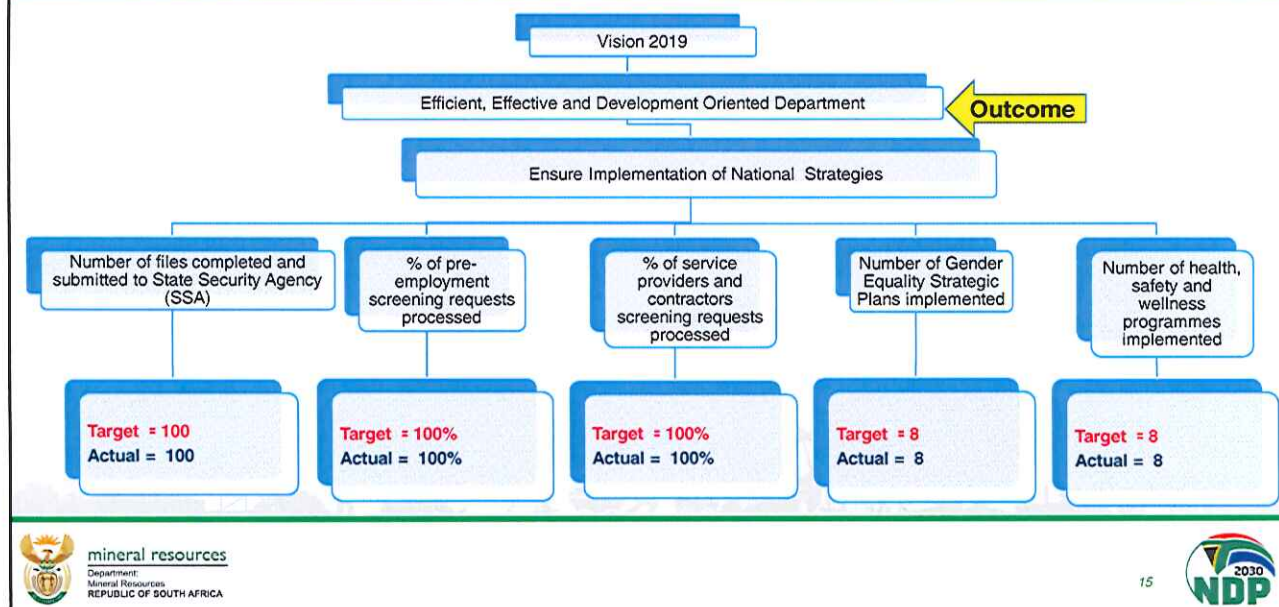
Vision 2019

Efficient, Effective and Development Oriented Department

Outcome

Ensure Implementation of National Strategies

Number of files completed and submitted to State Security Agency (SSA)

% of pre-employment screening requests processed

% of service providers and contractors screening requests processed

Number of Gender Equality Strategic Plans implemented

Number of health, safety and wellness programmes implemented

Target = 100
Actual = 100

Target = 100%
Actual = 100%

Target = 100%
Actual = 100%

Target = 8
Actual = 8

Target = 8
Actual = 8

mineral resources
Department:
Mineral Resources
REPUBLIC OF SOUTH AFRICA

15

2030
NDP